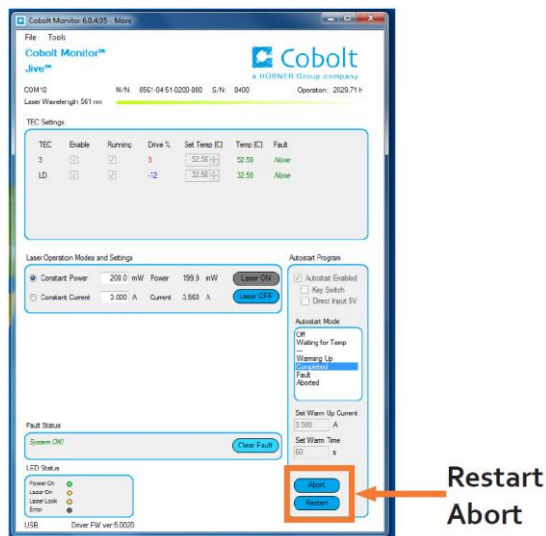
Cobolt Monitor 6.0.4.95 - More

File Tools

Cobolt Monitor™ Jive™

Cobolt a HÜBNER Group company

COM10 N/N: 0561-04-51-0200-000 S/N: 8400 Operation: 2029.71 h

Laser Wavelength 561 nm

TEC Settings

| TEC | Enable | Running | Drive % | Set Temp [C] | Temp [C] | Fault |
|---|---|---|---|---|---|---|
| 3 | | | 3 | 52.50 | 52.50 | None |
| LD | | | -12 | 32.50 | 32.50 | None |

Laser Operation Modes and Settings

Constant Power 200.0 mW Power 199.9 mW Laser ON

Constant Current 3.000 A Current 3.560 A Laser OFF

Autostart Program

Autostart Enabled

Key Switch

Direct Input 5V

Autostart Mode

Off
Waiting for Temp
...
Warming Up
Completed
Fault
Aborted

Set Warm Up Current

3.560 A

Set Warm Time

60 s

Fault Status

System OK!

Clear Fault

LED Status

Power On
Laser On
Laser Lock
Error

Abort

Restart

USB Driver FW ver:5.0020

Restart
Abort